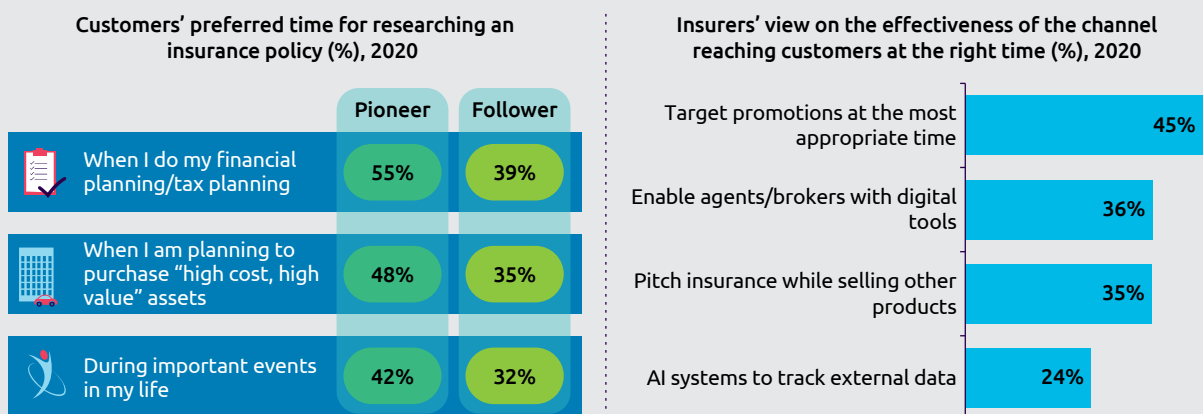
Customers' preferred time for researching an insurance policy (%), 2020

| | Pioneer | Follower |
|---|---|---|
| When I do my financial planning/tax planning | 55% | 39% |
| When I am planning to purchase "high cost, high value" assets | 48% | 35% |
| During important events in my life | 42% | 32% |

Insurers' view on the effectiveness of the channel reaching customers at the right time (%), 2020

Target promotions at the most appropriate time 45%

Enable agents/brokers with digital tools 36%

Pitch insurance while selling other products 35%

AI systems to track external data 24%